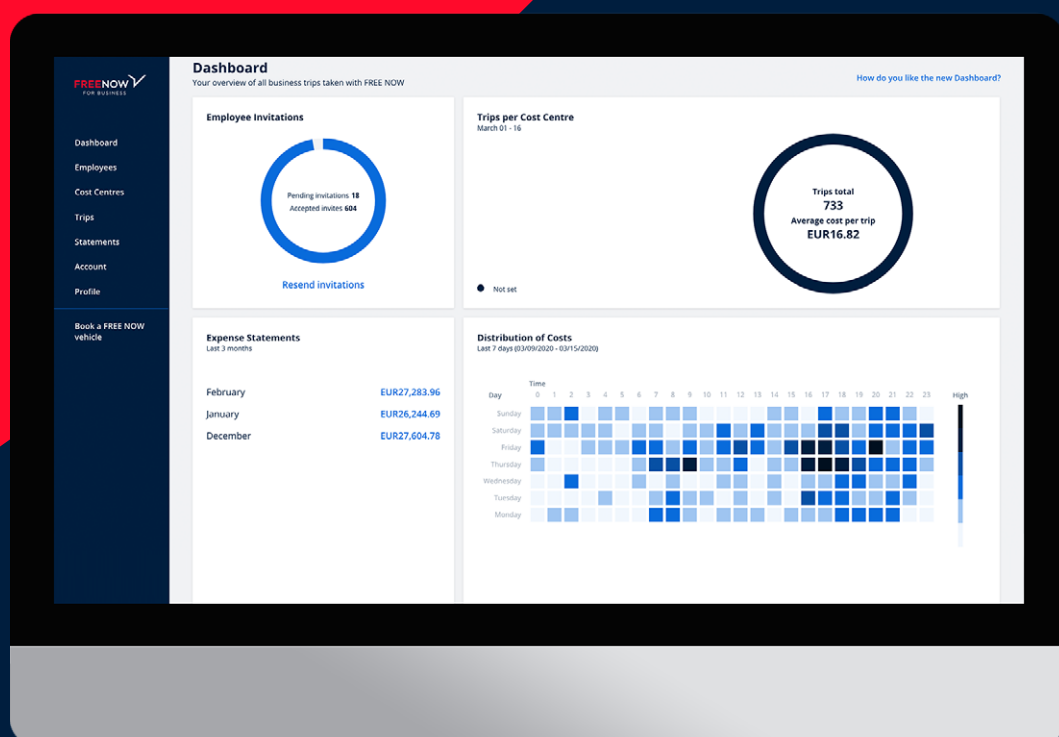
FREENOW
FOR BUSINESS

Dashboard
Employees
Cost Centres
Trips
Statements
Account
Profile

Book a FREE NOW vehicle

Dashboard
Your overview of all business trips taken with FREE NOW

How do you like the new Dashboard?

Employee Invitations

Pending invitations 18
Accepted invites 604

Resend invitations

Trips per Cost Centre
March 01 - 16

Trips total
733
Average cost per trip
EUR16.82

Not set

Expense Statements
Last 3 months

| February | EUR27,283.96 |
|---|---|
| January | EUR26,244.69 |
| December | EUR27,604.78 |

Distribution of Costs
Last 7 days (03/09/2020 - 03/15/2020)

Time
Day
0 1 2 3 4 5 6 7 8 9 10 11 12 13 14 15 16 17 18 19 20 21 22 23
High

Sunday
Saturday
Friday
Thursday
Wednesday
Tuesday
Monday